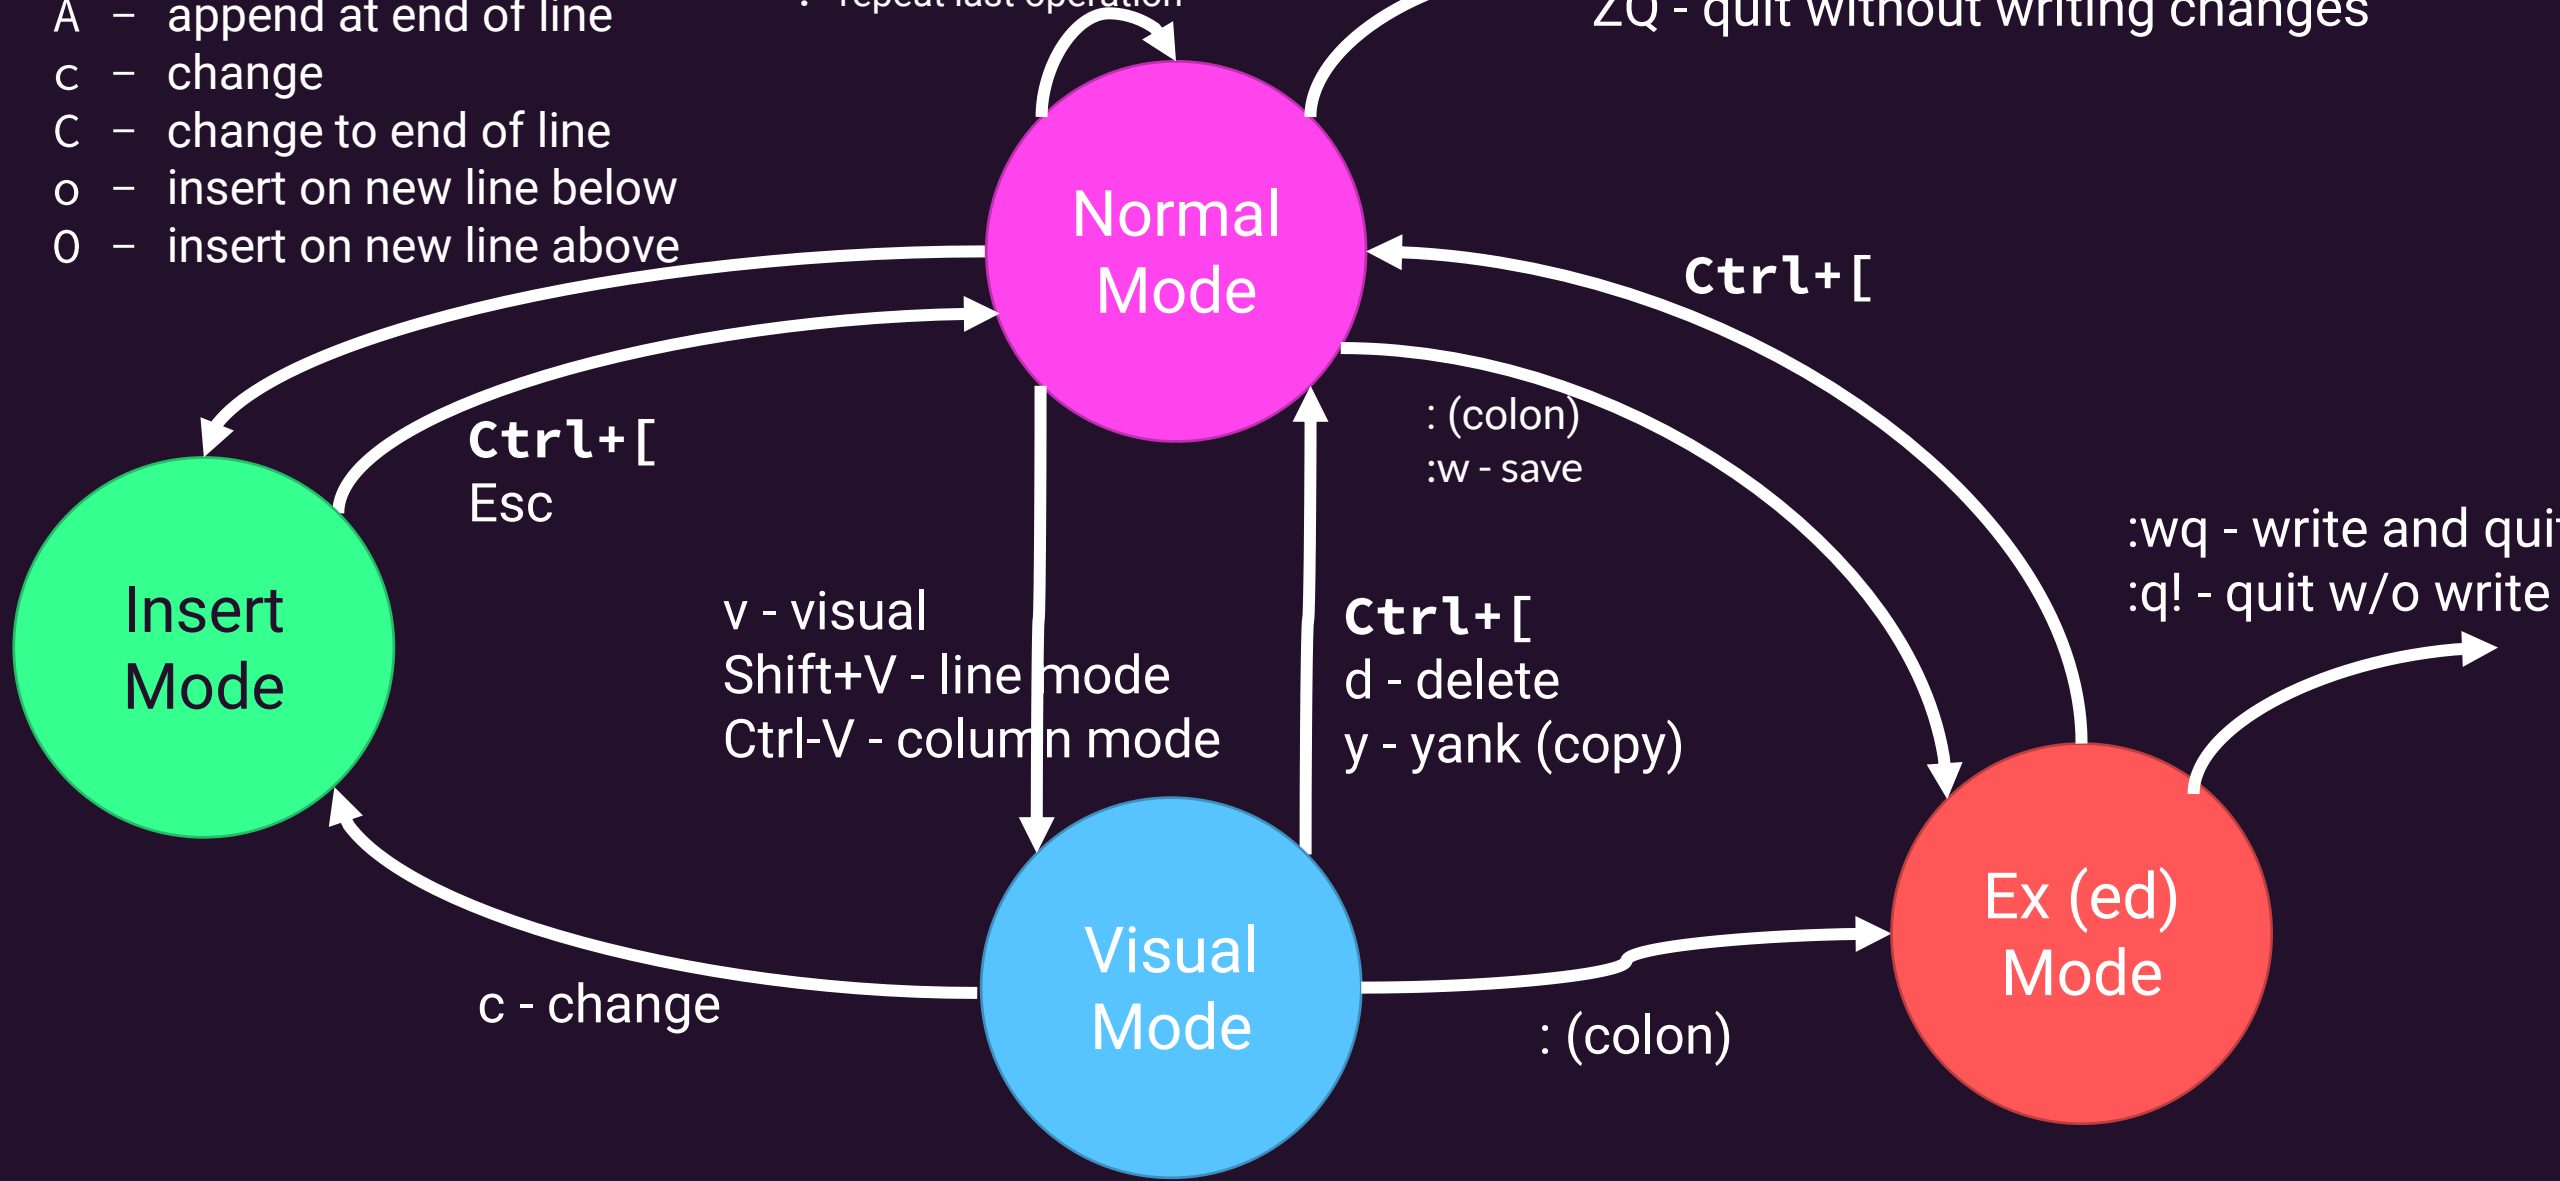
A – append at end of line
c – change
C – change to end of line
o – insert on new line below
O – insert on new line above

. - repeat last operation

ZQ - quit without writing changes

Normal Mode

Ctrl+[

Ctrl+[
Esc

: (colon)
:w - save

:wq - write and qui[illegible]
:q! - quit w/o write

Insert Mode

v - visual
Shift+V - line mode
Ctrl-V - column mode

Ctrl+[
d - delete
y - yank (copy)

Visual Mode

Ex (ed) Mode

c - change

: (colon)